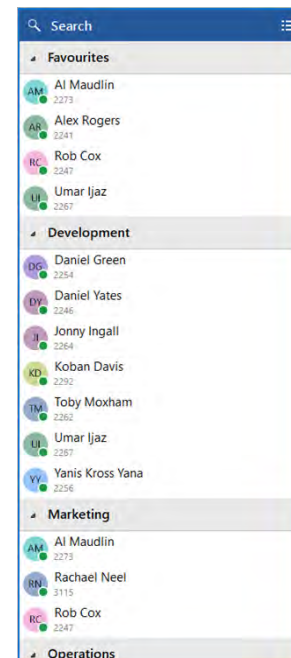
Search

Favourites

AM Al Maudlin
2273

AR Alex Rogers
2241

RC Rob Cox
2347

UI Umar Ijaz
2267

Development

DG Daniel Green
2254

DY Daniel Yates
2246

JI Jonny Ingall
2264

KD Koban Davis
2292

TM Toby Moxham
2262

UI Umar Ijaz
2287

YY Yanis Kross Yana
2256

Marketing

AM Al Maudlin
2273

RN Rachael Neel
3115

RC Rob Cox
2247

Operations